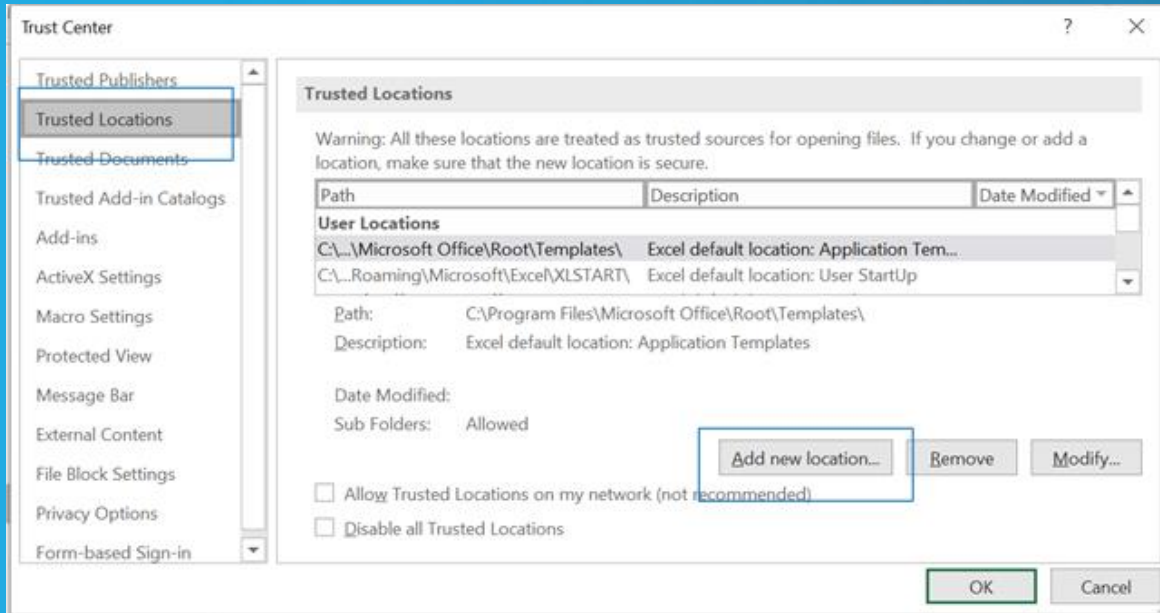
Trust Center

?

Trusted Publishers
Trusted Locations
Trusted Documents
Trusted Add-in Catalogs
Add-ins
ActiveX Settings
Macro Settings
Protected View
Message Bar
External Content
File Block Settings
Privacy Options
Form-based Sign-in

Trusted Locations

Warning: All these locations are treated as trusted sources for opening files. If you change or add a location, make sure that the new location is secure.

| Path | Description | Date Modified |
|---|---|---|
| User Locations | | |
| C:\...\Microsoft Office\Root\Templates\ | Excel default location: Application Tem... | |
| C:\...Roaming\Microsoft\Excel\XLSTART\ | Excel default location: User StartUp | |

Path: C:\Program Files\Microsoft Office\Root\Templates\
Description: Excel default location: Application Templates

Date Modified:
Sub Folders: Allowed

Add new location... Remove Modify...

Allow Trusted Locations on my network (not recommended)
Disable all Trusted Locations

OK Cancel